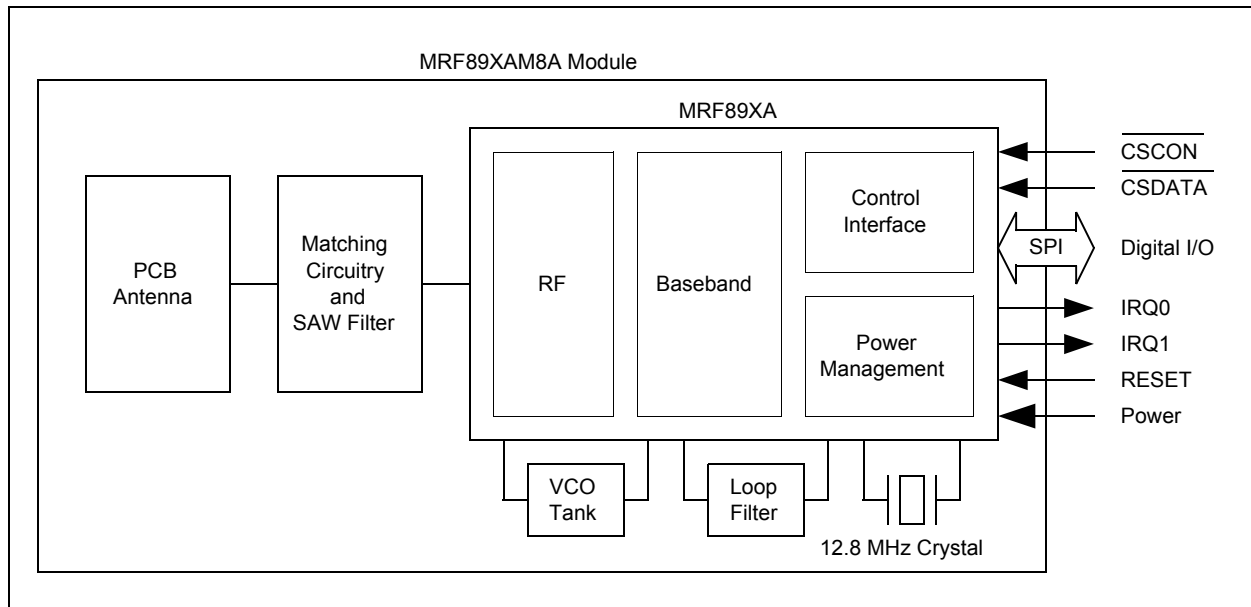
MRF89XAM8A Module

MRF89XA

PCB Antenna

Matching Circuitry and SAW Filter

RF

Baseband

Control Interface

Power Management

$\overline{\text{CSCON}}$

$\overline{\text{CSDATA}}$

SPI

Digital I/O

IRQ0

IRQ1

RESET

Power

VCO Tank

Loop Filter

12.8 MHz Crystal